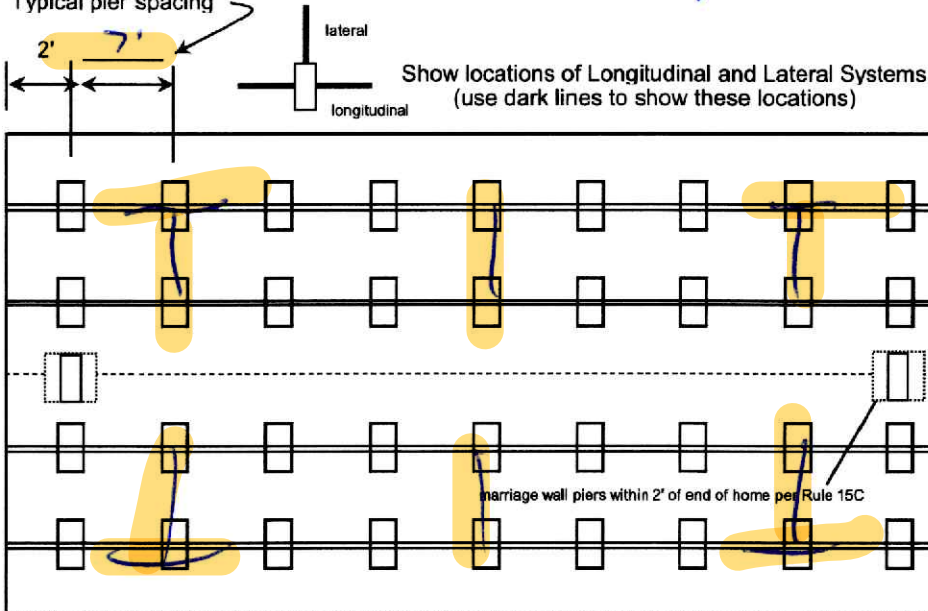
Typical pier spacing

2'

7'

lateral

longitudinal

Show locations of Longitudinal and Lateral Systems
(use dark lines to show these locations)

marriage wall piers within 2' of end of home per Rule 15C